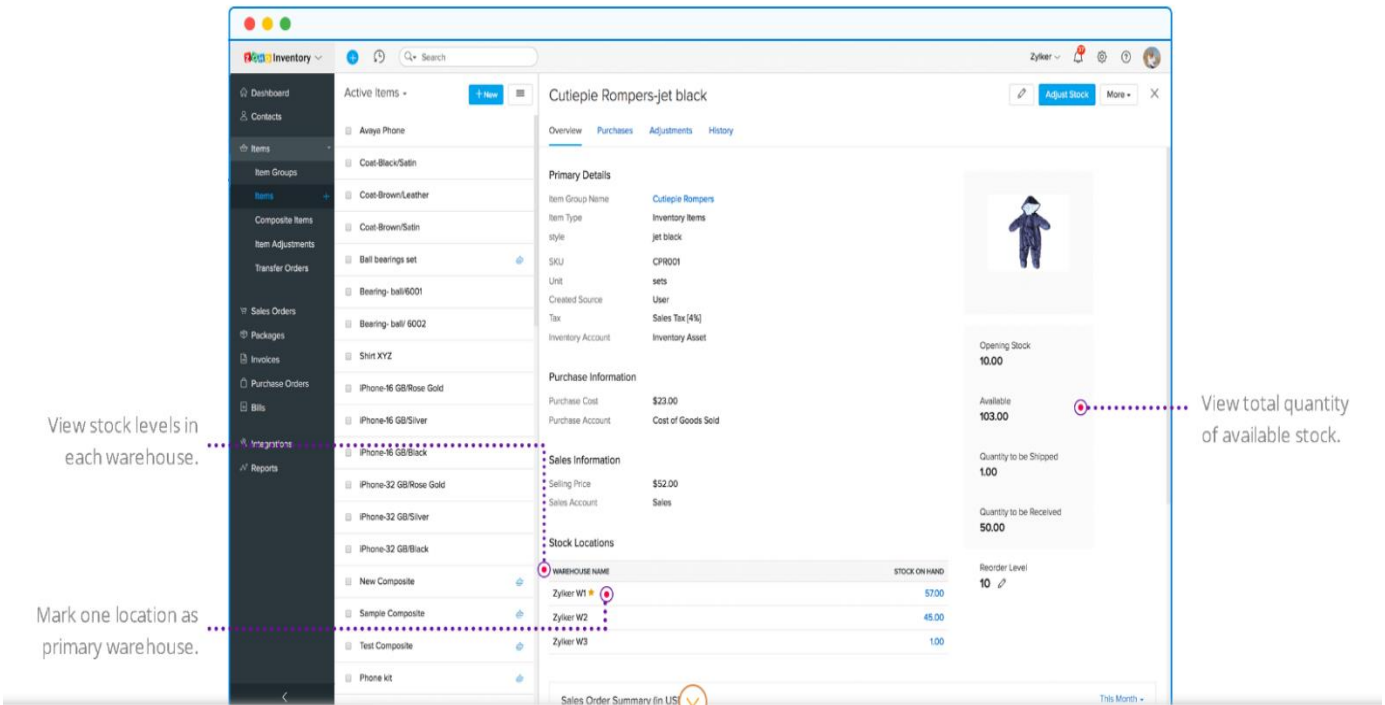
zoho Inventory

Search

Zylker

Dashboard
Contacts
Items
Item Groups
Items
Composite Items
Item Adjustments
Transfer Orders
Sales Orders
Packages
Invoices
Purchase Orders
Bills
Integrations
Reports

Active Items
+ New

Avaya Phone
Coat-Black/Satin
Coat-Brown/Leather
Coat-Brown/Satin
Ball bearings set
Bearing- ball/6001
Bearing- ball/ 6002
Shirt XYZ
iPhone-16 GB/Rose Gold
iPhone-16 GB/Silver
iPhone-16 GB/Black
iPhone-32 GB/Rose Gold
iPhone-32 GB/Silver
iPhone-32 GB/Black
New Composite
Sample Composite
Test Composite
Phone kit

Cutiepie Rompers-jet black

Adjust Stock
More

Overview Purchases Adjustments History

Primary Details

| | |
|---|---|
| Item Group Name | Cutiepie Rompers |
| Item Type | Inventory Items |
| style | jet black |
| SKU | CPR001 |
| Unit | sets |
| Created Source | User |
| Tax | Sales Tax [4%] |
| Inventory Account | Inventory Asset |

Purchase Information

| | |
|---|---|
| Purchase Cost | $23.00 |
| Purchase Account | Cost of Goods Sold |

Sales Information

| | |
|---|---|
| Selling Price | $52.00 |
| Sales Account | Sales |

Stock Locations

| WAREHOUSE NAME | STOCK ON HAND |
|---|---|
| Zylker W1 | 57.00 |
| Zylker W2 | 45.00 |
| Zylker W3 | 1.00 |

Opening Stock
10.00

Available
103.00

Quantity to be Shipped
1.00

Quantity to be Received
50.00

Reorder Level
10

Sales Order Summary (in US

This Month

View stock levels in each warehouse.

Mark one location as primary warehouse.

View total quantity of available stock.